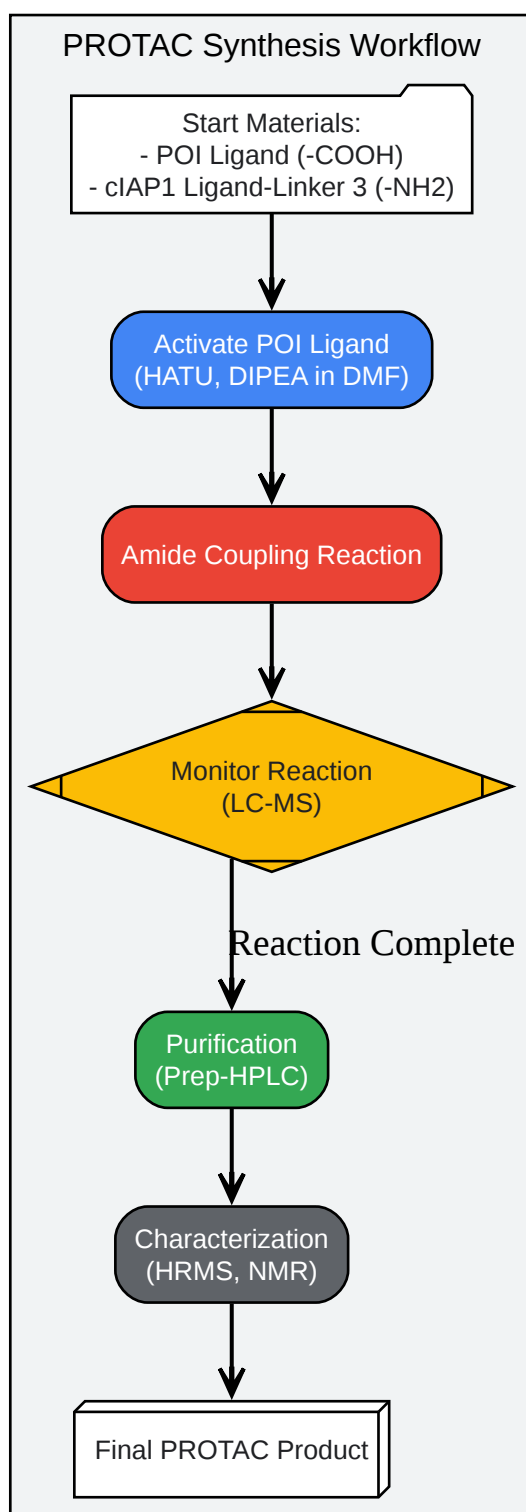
PROTAC Synthesis Workflow

Start Materials:
- POI Ligand (-COOH)
- cIAP1 Ligand-Linker 3 (-NH2)

Activate POI Ligand
(HATU, DIPEA in DMF)

Amide Coupling Reaction

Monitor Reaction
(LC-MS)

Reaction Complete

Purification
(Prep-HPLC)

Characterization
(HRMS, NMR)

Final PROTAC Product